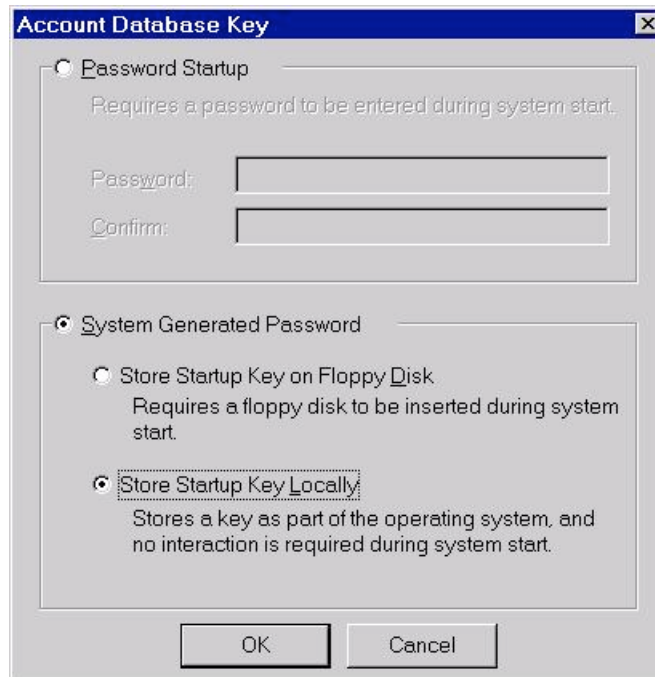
Account Database Key

Password Startup

Requires a password to be entered during system start.

Password:

Confirm:

System Generated Password

Store Startup Key on Floppy Disk

Requires a floppy disk to be inserted during system start.

Store Startup Key Locally

Stores a key as part of the operating system, and no interaction is required during system start.

OK

Cancel